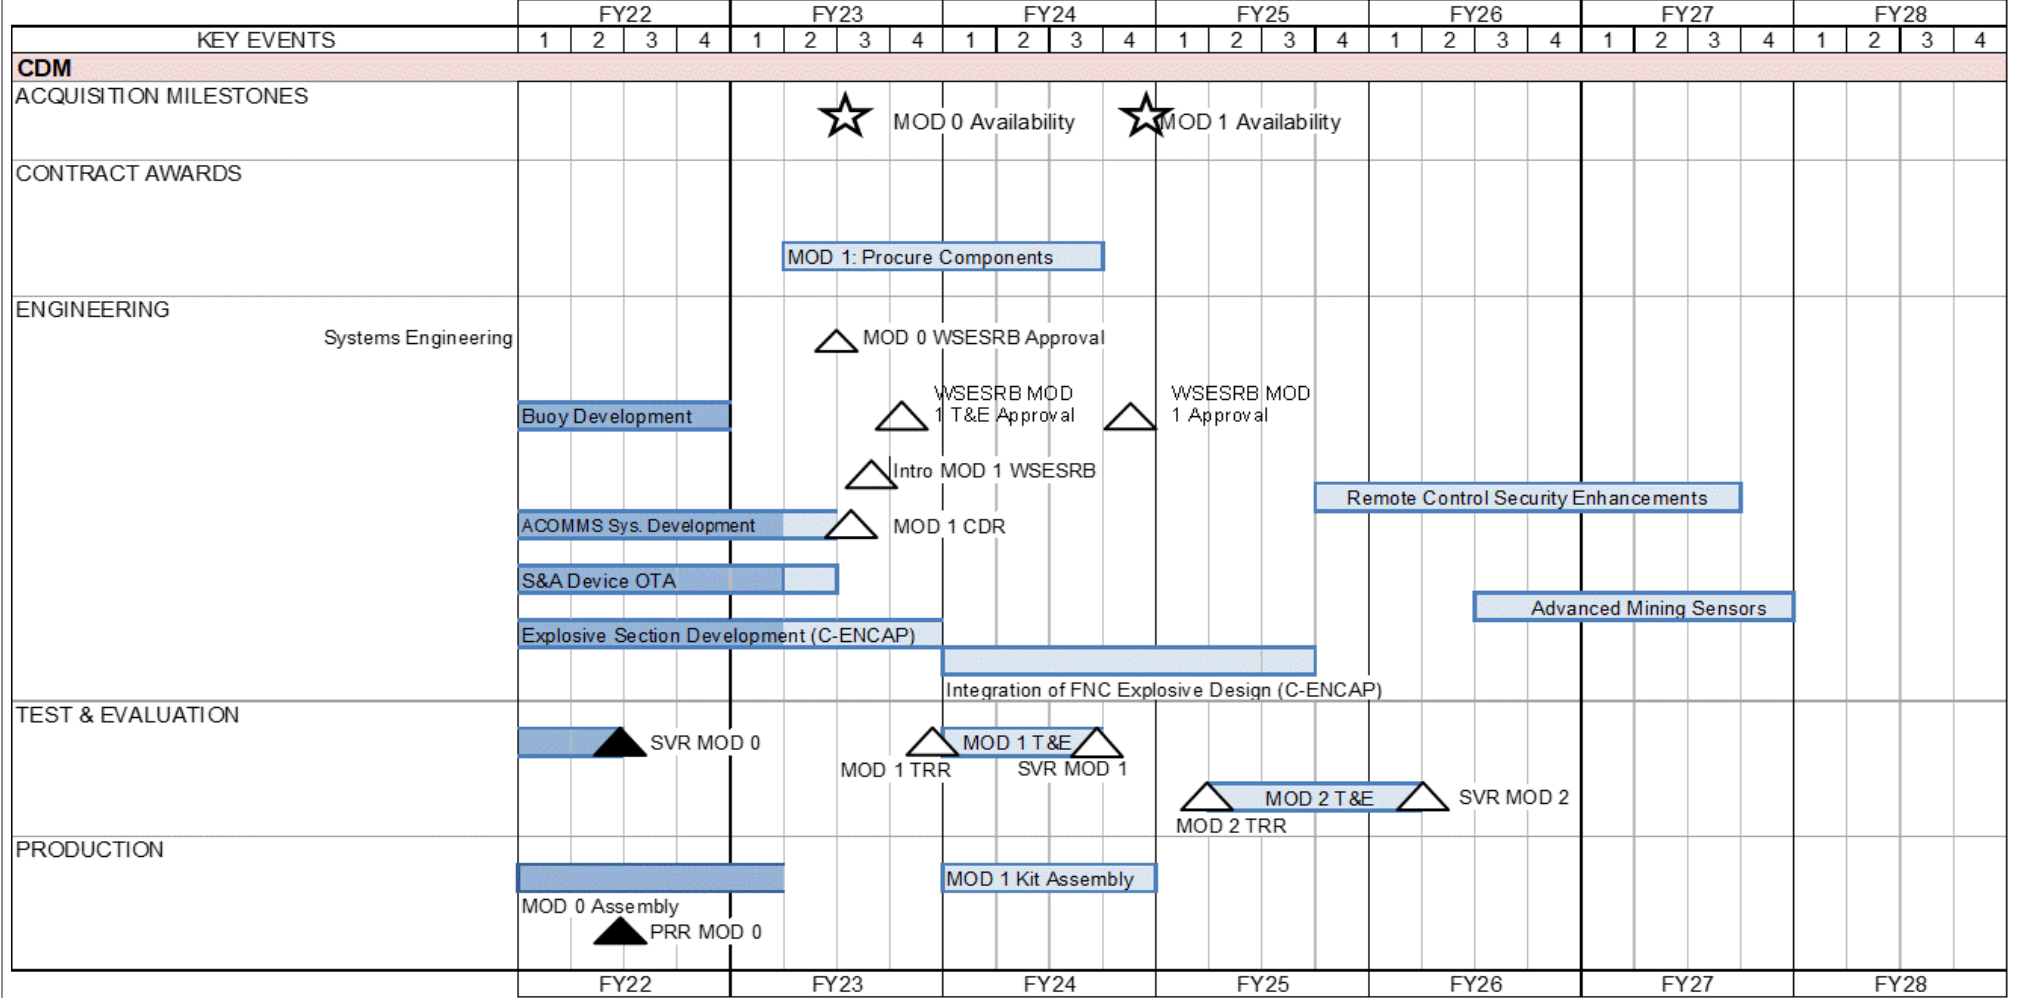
| KEY EVENTS | FY22 1 | 2 | 3 | 4 | FY23 1 | 2 | 3 | 4 | FY24 1 | 2 | 3 | 4 | FY25 1 | 2 | 3 | 4 | FY26 1 | 2 | 3 | 4 | FY27 1 | 2 | 3 | 4 | FY28 1 | 2 | 3 | 4 |
|---|---|---|---|---|---|---|---|---|---|---|---|---|---|---|---|---|---|---|---|---|---|---|---|---|---|---|---|---|

CDM

ACQUISITION MILESTONES
MOD 0 Availability
MOD 1 Availability

CONTRACT AWARDS
MOD 1: Procure Components

ENGINEERING
Systems Engineering
MOD 0 WSESRB Approval
WSESRB MOD 1 T&E Approval
WSESRB MOD 1 Approval
Buoy Development
Intro MOD 1 WSESRB
Remote Control Security Enhancements
ACOMMS Sys. Development
MOD 1 CDR
S&A Device OTA
Advanced Mining Sensors
Explosive Section Development (C-ENCAP)
Integration of FNC Explosive Design (C-ENCAP)

TEST & EVALUATION
SVR MOD 0
MOD 1 T&E
MOD 1 TRR
SVR MOD 1
MOD 2 T&E
SVR MOD 2
MOD 2 TRR

PRODUCTION
MOD 1 Kit Assembly
MOD 0 Assembly
PRR MOD 0

FY22 FY23 FY24 FY25 FY26 FY27 FY28